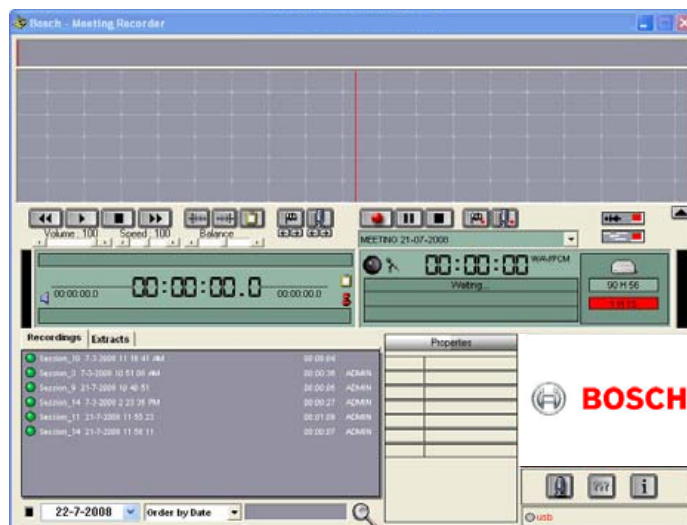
Bosch - Meeting Recorder

Volume : 100
Speed : 100
Balance

MEETING 21-07-2008

00:00:00.0
00:00:00.0
00:00:00.0

00:00:00
WAV/PCM
Waiting...

90 H 56

Recordings
Extracts

Session_10 7-3-2008 11 18 41 AM 00:00:04
Session_3 7-3-2008 10 51 06 AM 00:00:36 ADMIN
Session_9 21-7-2008 10 40 51 00:00:26 ADMIN
Session_14 7-3-2008 2 23 38 PM 00:00:27 ADMIN
Session_11 21-7-2008 11 55 23 00:01:09 ADMIN
Session_34 21-7-2008 11 58 11 00:00:07 ADMIN

Properties

BOSCH

22-7-2008
Order by Date

usb